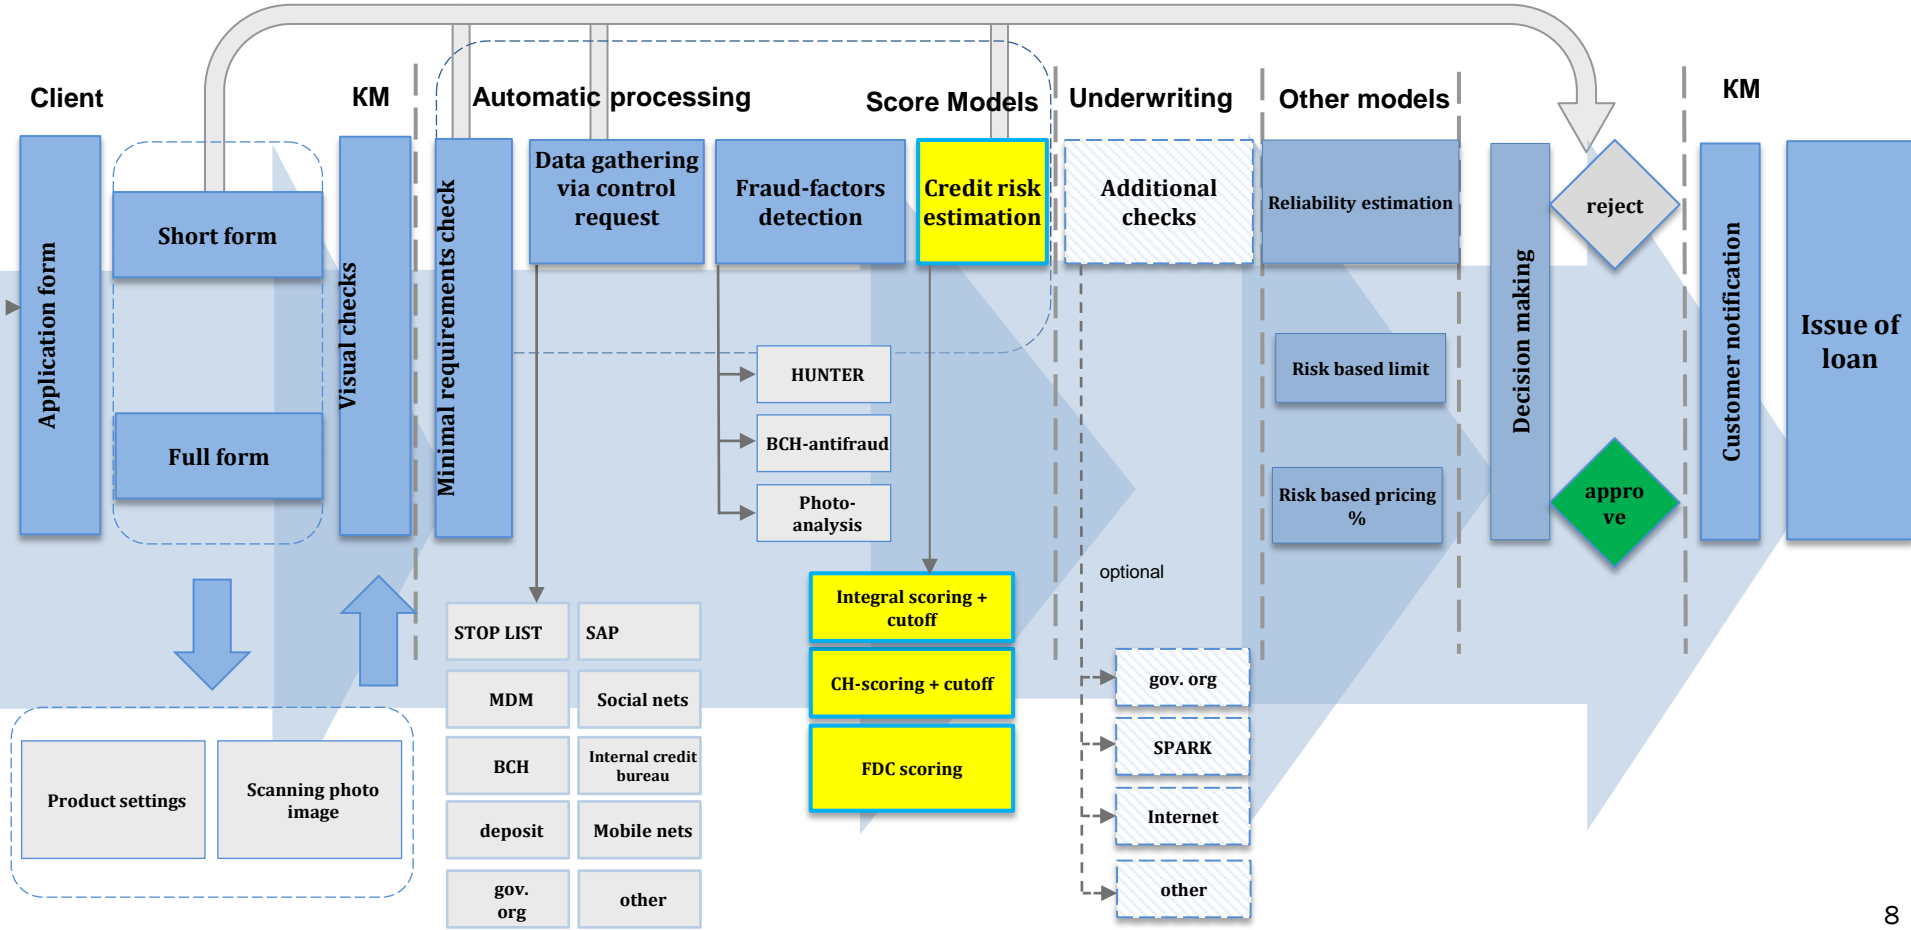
Client

KM

Automatic processing

Score Models

Underwriting

Other models

KM

Application form

Short form

Full form

Visual checks

Minimal requirements check

Data gathering via control request

Fraud-factors detection

Credit risk estimation

Additional checks

Reliability estimation

Decision making

reject

Customer notification

Issue of loan

HUNTER

BCH-antifraud

Photo-analysis

Risk based limit

Risk based pricing %

approve

optional

Integral scoring + cutoff

CH-scoring + cutoff

FDC scoring

STOP LIST

SAP

MDM

Social nets

BCH

Internal credit bureau

deposit

Mobile nets

gov. org

other

gov. org

SPARK

Internet

other

Product settings

Scanning photo image

8